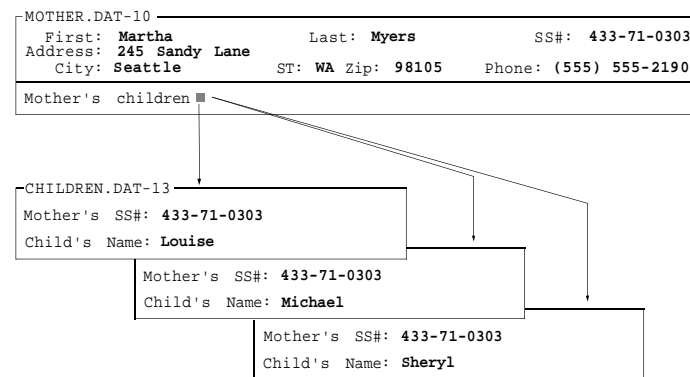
MOTHER.DAT-10

First: Martha Last: Myers SS#: 433-71-0303
Address: 245 Sandy Lane
City: Seattle ST: WA Zip: 98105 Phone: (555) 555-2190

Mother's children

CHILDREN.DAT-13

Mother's SS#: 433-71-0303
Child's Name: Louise

Mother's SS#: 433-71-0303
Child's Name: Michael

Mother's SS#: 433-71-0303
Child's Name: Sheryl